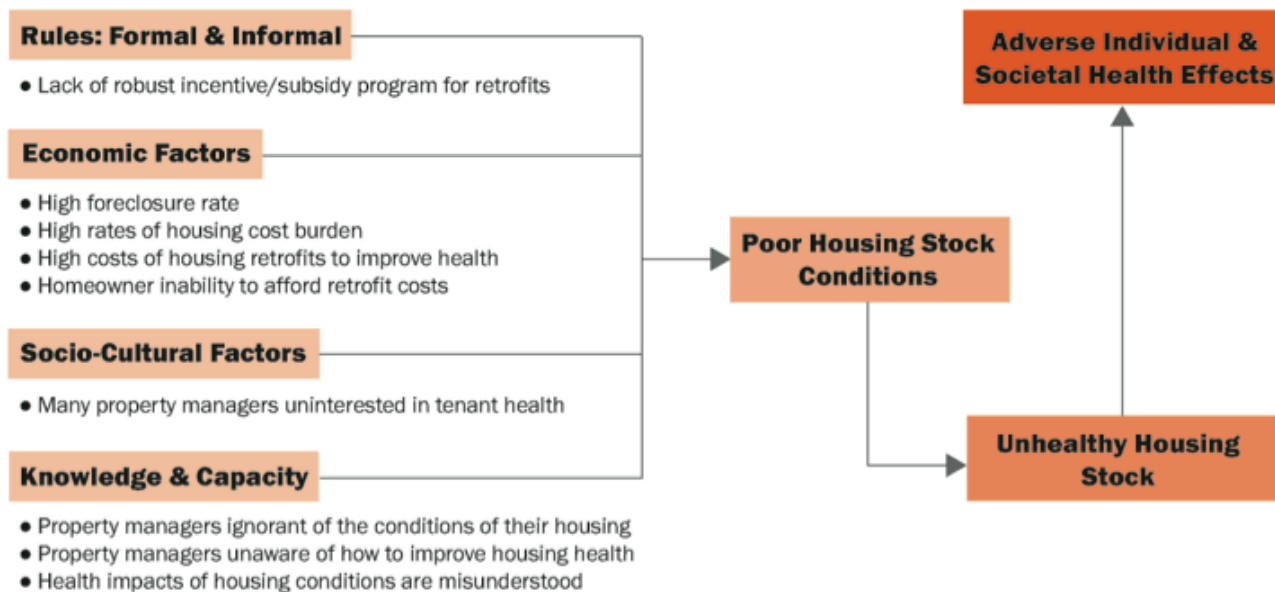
Rules: Formal & Informal

- Lack of robust incentive/subsidy program for retrofits

Economic Factors

- High foreclosure rate
- High rates of housing cost burden
- High costs of housing retrofits to improve health
- Homeowner inability to afford retrofit costs

Socio-Cultural Factors

- Many property managers uninterested in tenant health

Knowledge & Capacity

- Property managers ignorant of the conditions of their housing
- Property managers unaware of how to improve housing health
- Health impacts of housing conditions are misunderstood

Poor Housing Stock Conditions

Unhealthy Housing Stock

Adverse Individual & Societal Health Effects